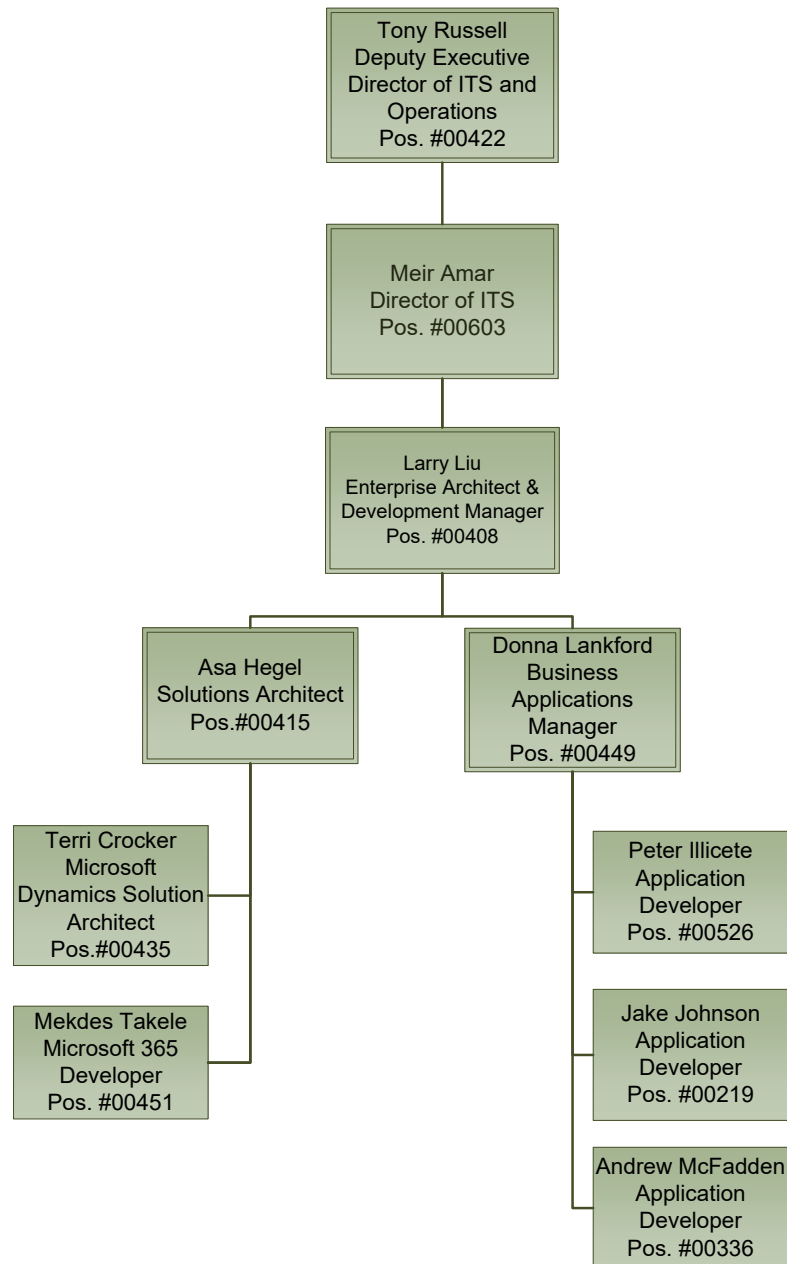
Tony Russell
Deputy Executive Director of ITS and Operations
Pos. #00422

Meir Amar
Director of ITS
Pos. #00603

Larry Liu
Enterprise Architect & Development Manager
Pos. #00408

Asa Hegel
Solutions Architect
Pos.#00415

Donna Lankford
Business Applications Manager
Pos. #00449

Terri Crocker
Microsoft Dynamics Solution Architect
Pos.#00435

Mekdes Takele
Microsoft 365 Developer
Pos. #00451

Peter Illicete
Application Developer
Pos. #00526

Jake Johnson
Application Developer
Pos. #00219

Andrew McFadden
Application Developer
Pos. #00336